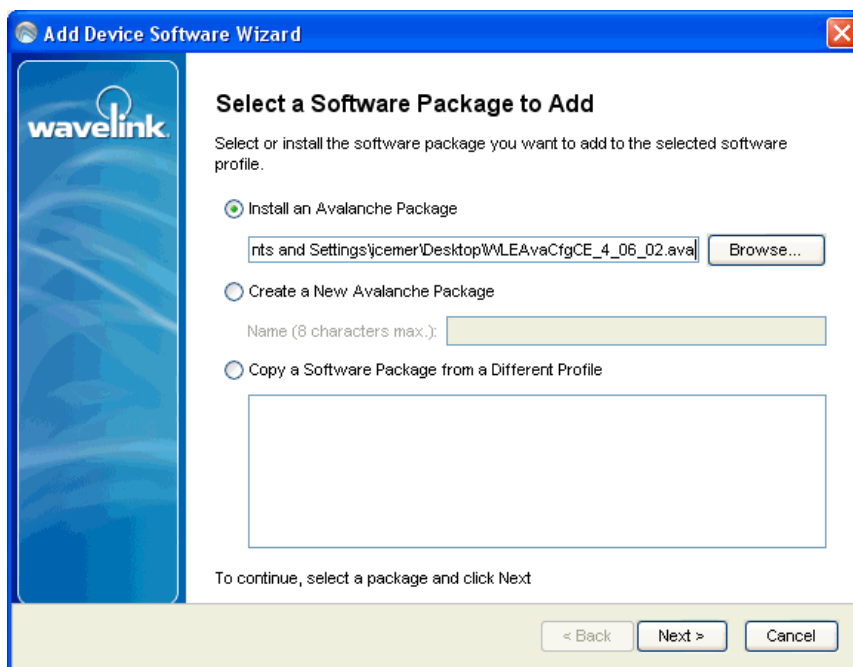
Add Device Software Wizard

wavelink.

Select a Software Package to Add

Select or install the software package you want to add to the selected software profile.

Install an Avalanche Package

nts and Settings\jcemer\Desktop\WLEAvaCfgCE_4_06_02.ava

Browse...

Create a New Avalanche Package

Name (8 characters max.):

Copy a Software Package from a Different Profile

To continue, select a package and click Next

< Back

Next >

Cancel